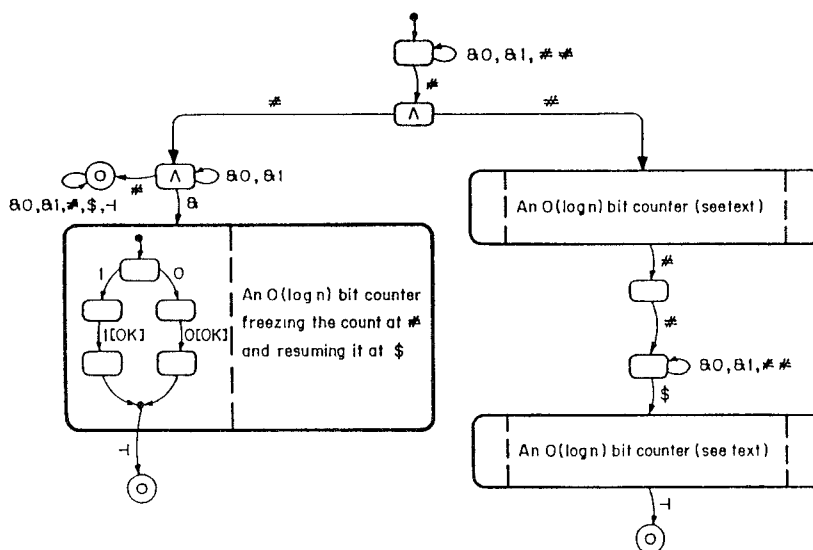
a0, a1, # #

#

#

∧

#

O

∧

a0, a1

a0, a1, #, \$, ⊣

#

a

An O(logn) bit counter (seetext)

1

0

An O(log n) bit counter freezing the count at # and resuming it at \$

1[OK]

0[OK]

#

#

a0, a1, # #

\$

⊣

O

An O(logn) bit counter (see text)

⊣

O